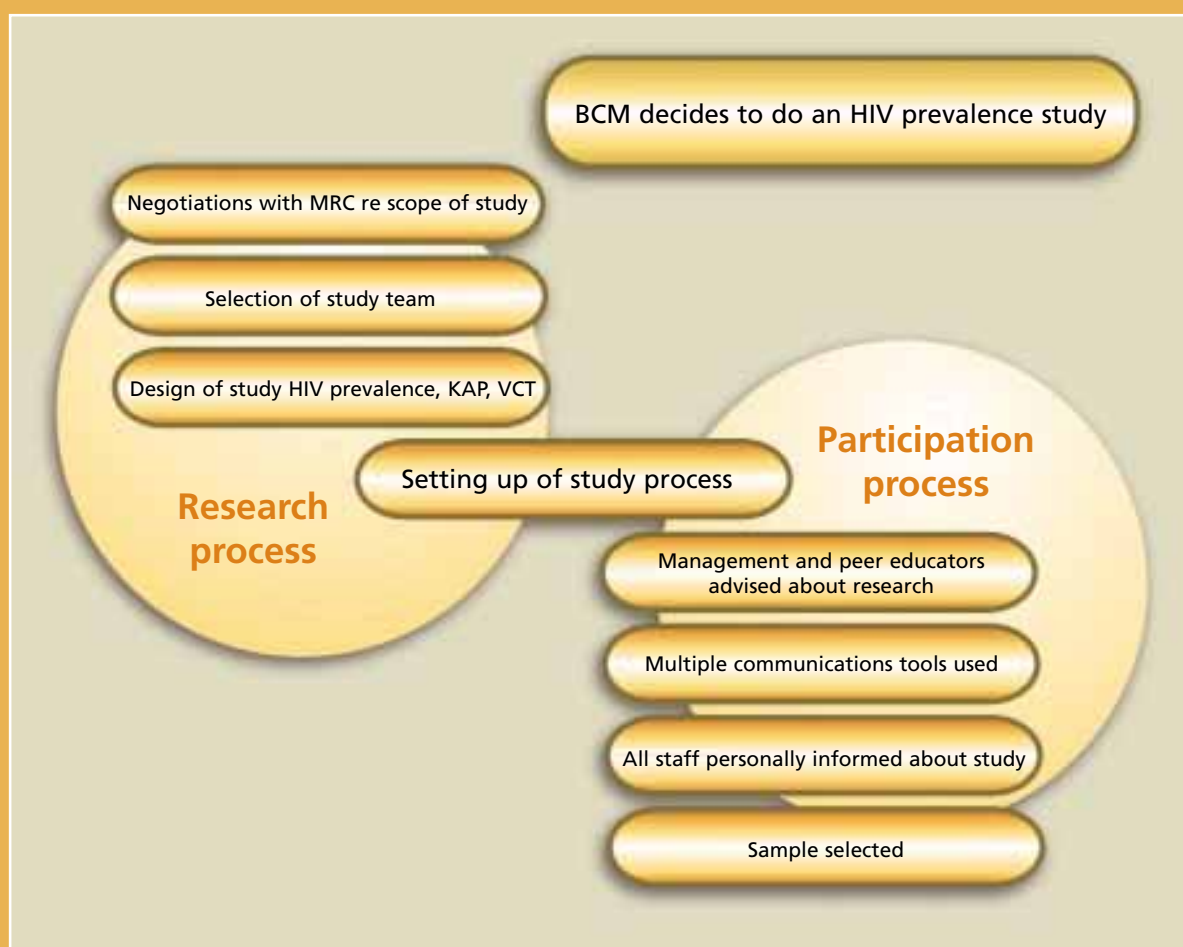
BCM decides to do an HIV prevalence study

Negotiations with MRC re scope of study

Selection of study team

Design of study HIV prevalence, KAP, VCT

Research process

Setting up of study process

Participation process

Management and peer educators advised about research

Multiple communications tools used

All staff personally informed about study

Sample selected